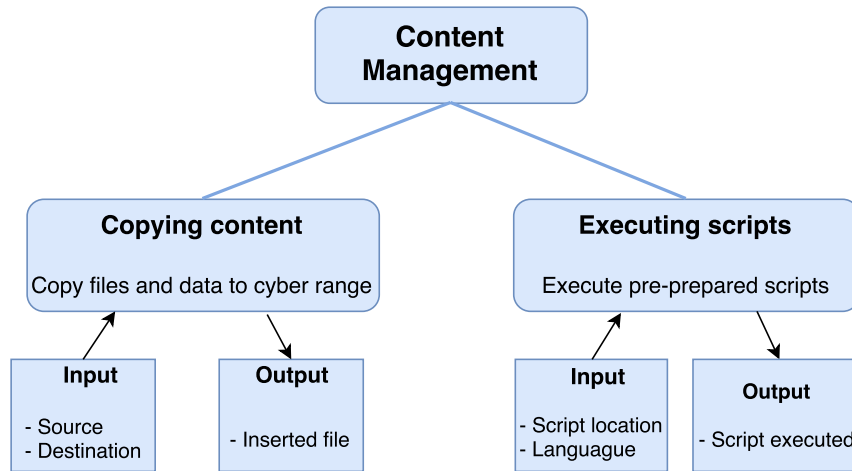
Content Management

Copying content

Copy files and data to cyber range

Input

- Source
- Destination

Output

- Inserted file

Executing scripts

Execute pre-prepared scripts

Input

- Script location
- Languague

Output

- Script executed